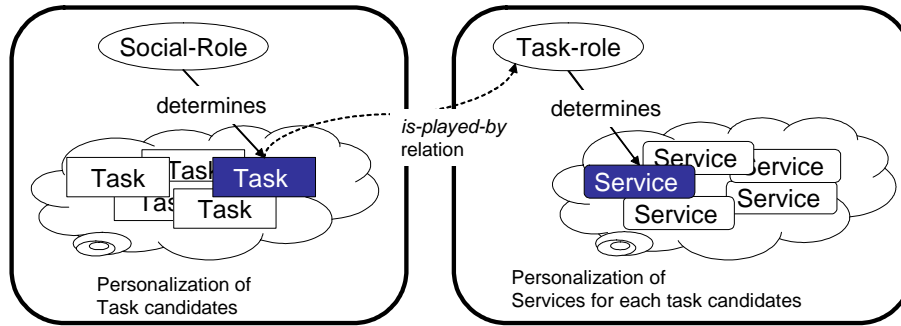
Social-Role

determines

Task
Task
Task
Tas
Task

is-played-by relation

Personalization of Task candidates

Task-role

determines

Service
Service
Service
Service
Service

Personalization of Services for each task candidates